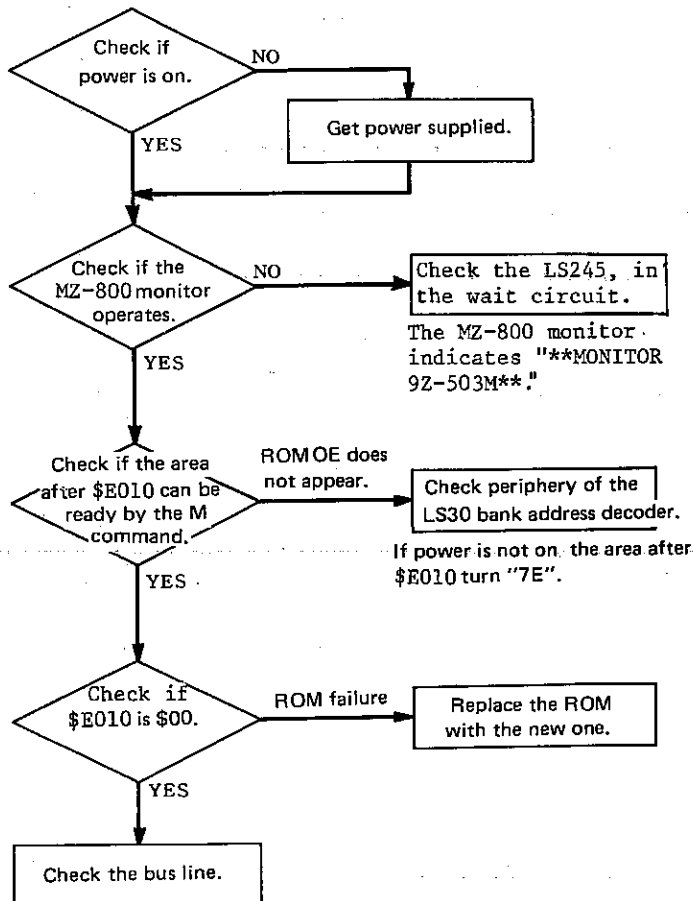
Check if power is on.

NO

Get power supplied.

YES

Check if the MZ-800 monitor operates.

NO

Check the LS245, in the wait circuit.

The MZ-800 monitor indicates "**MONITOR 9Z-503M**."

YES

Check if the area after \$E010 can be ready by the M command.

ROM OE does not appear.

Check periphery of the LS30 bank address decoder.

If power is not on the area after \$E010 turn "7E".

YES

Check if \$E010 is \$00.

ROM failure

Replace the ROM with the new one.

YES

Check the bus line.